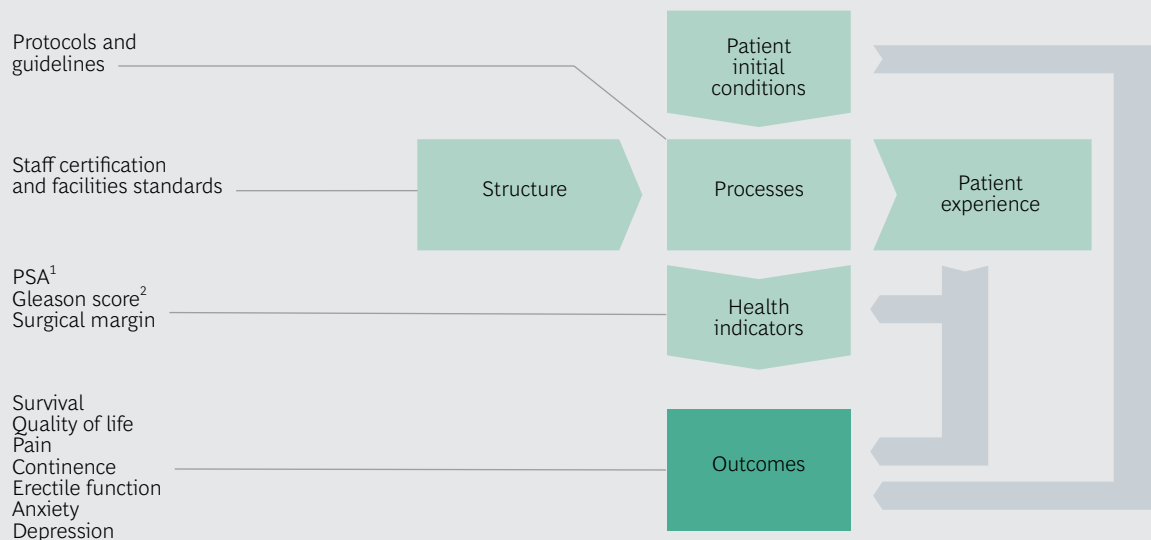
Protocols and guidelines

Patient initial conditions

Staff certification and facilities standards

Structure

Processes

Patient experience

PSA$^1$
Gleason score$^2$
Surgical margin

Health indicators

Survival
Quality of life
Pain
Continence
Erectile function
Anxiety
Depression

Outcomes